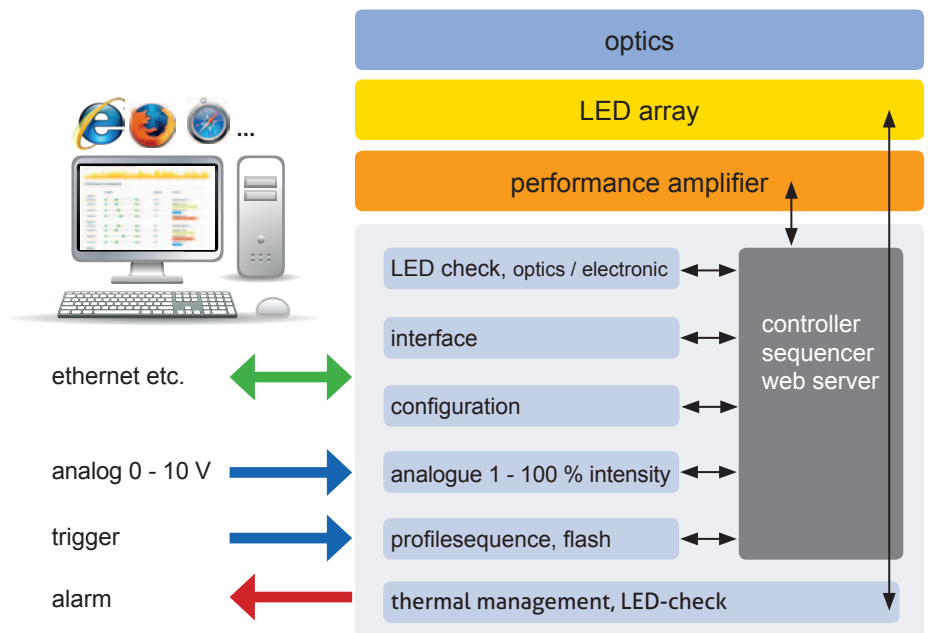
optics

LED array

performance amplifier

...

LED check, optics / electronic

interface

configuration

analogue 1 - 100 % intensity

profilesequence, flash

thermal management, LED-check

controller
sequencer
web server

ethernet etc.

analog 0 - 10 V

trigger

alarm